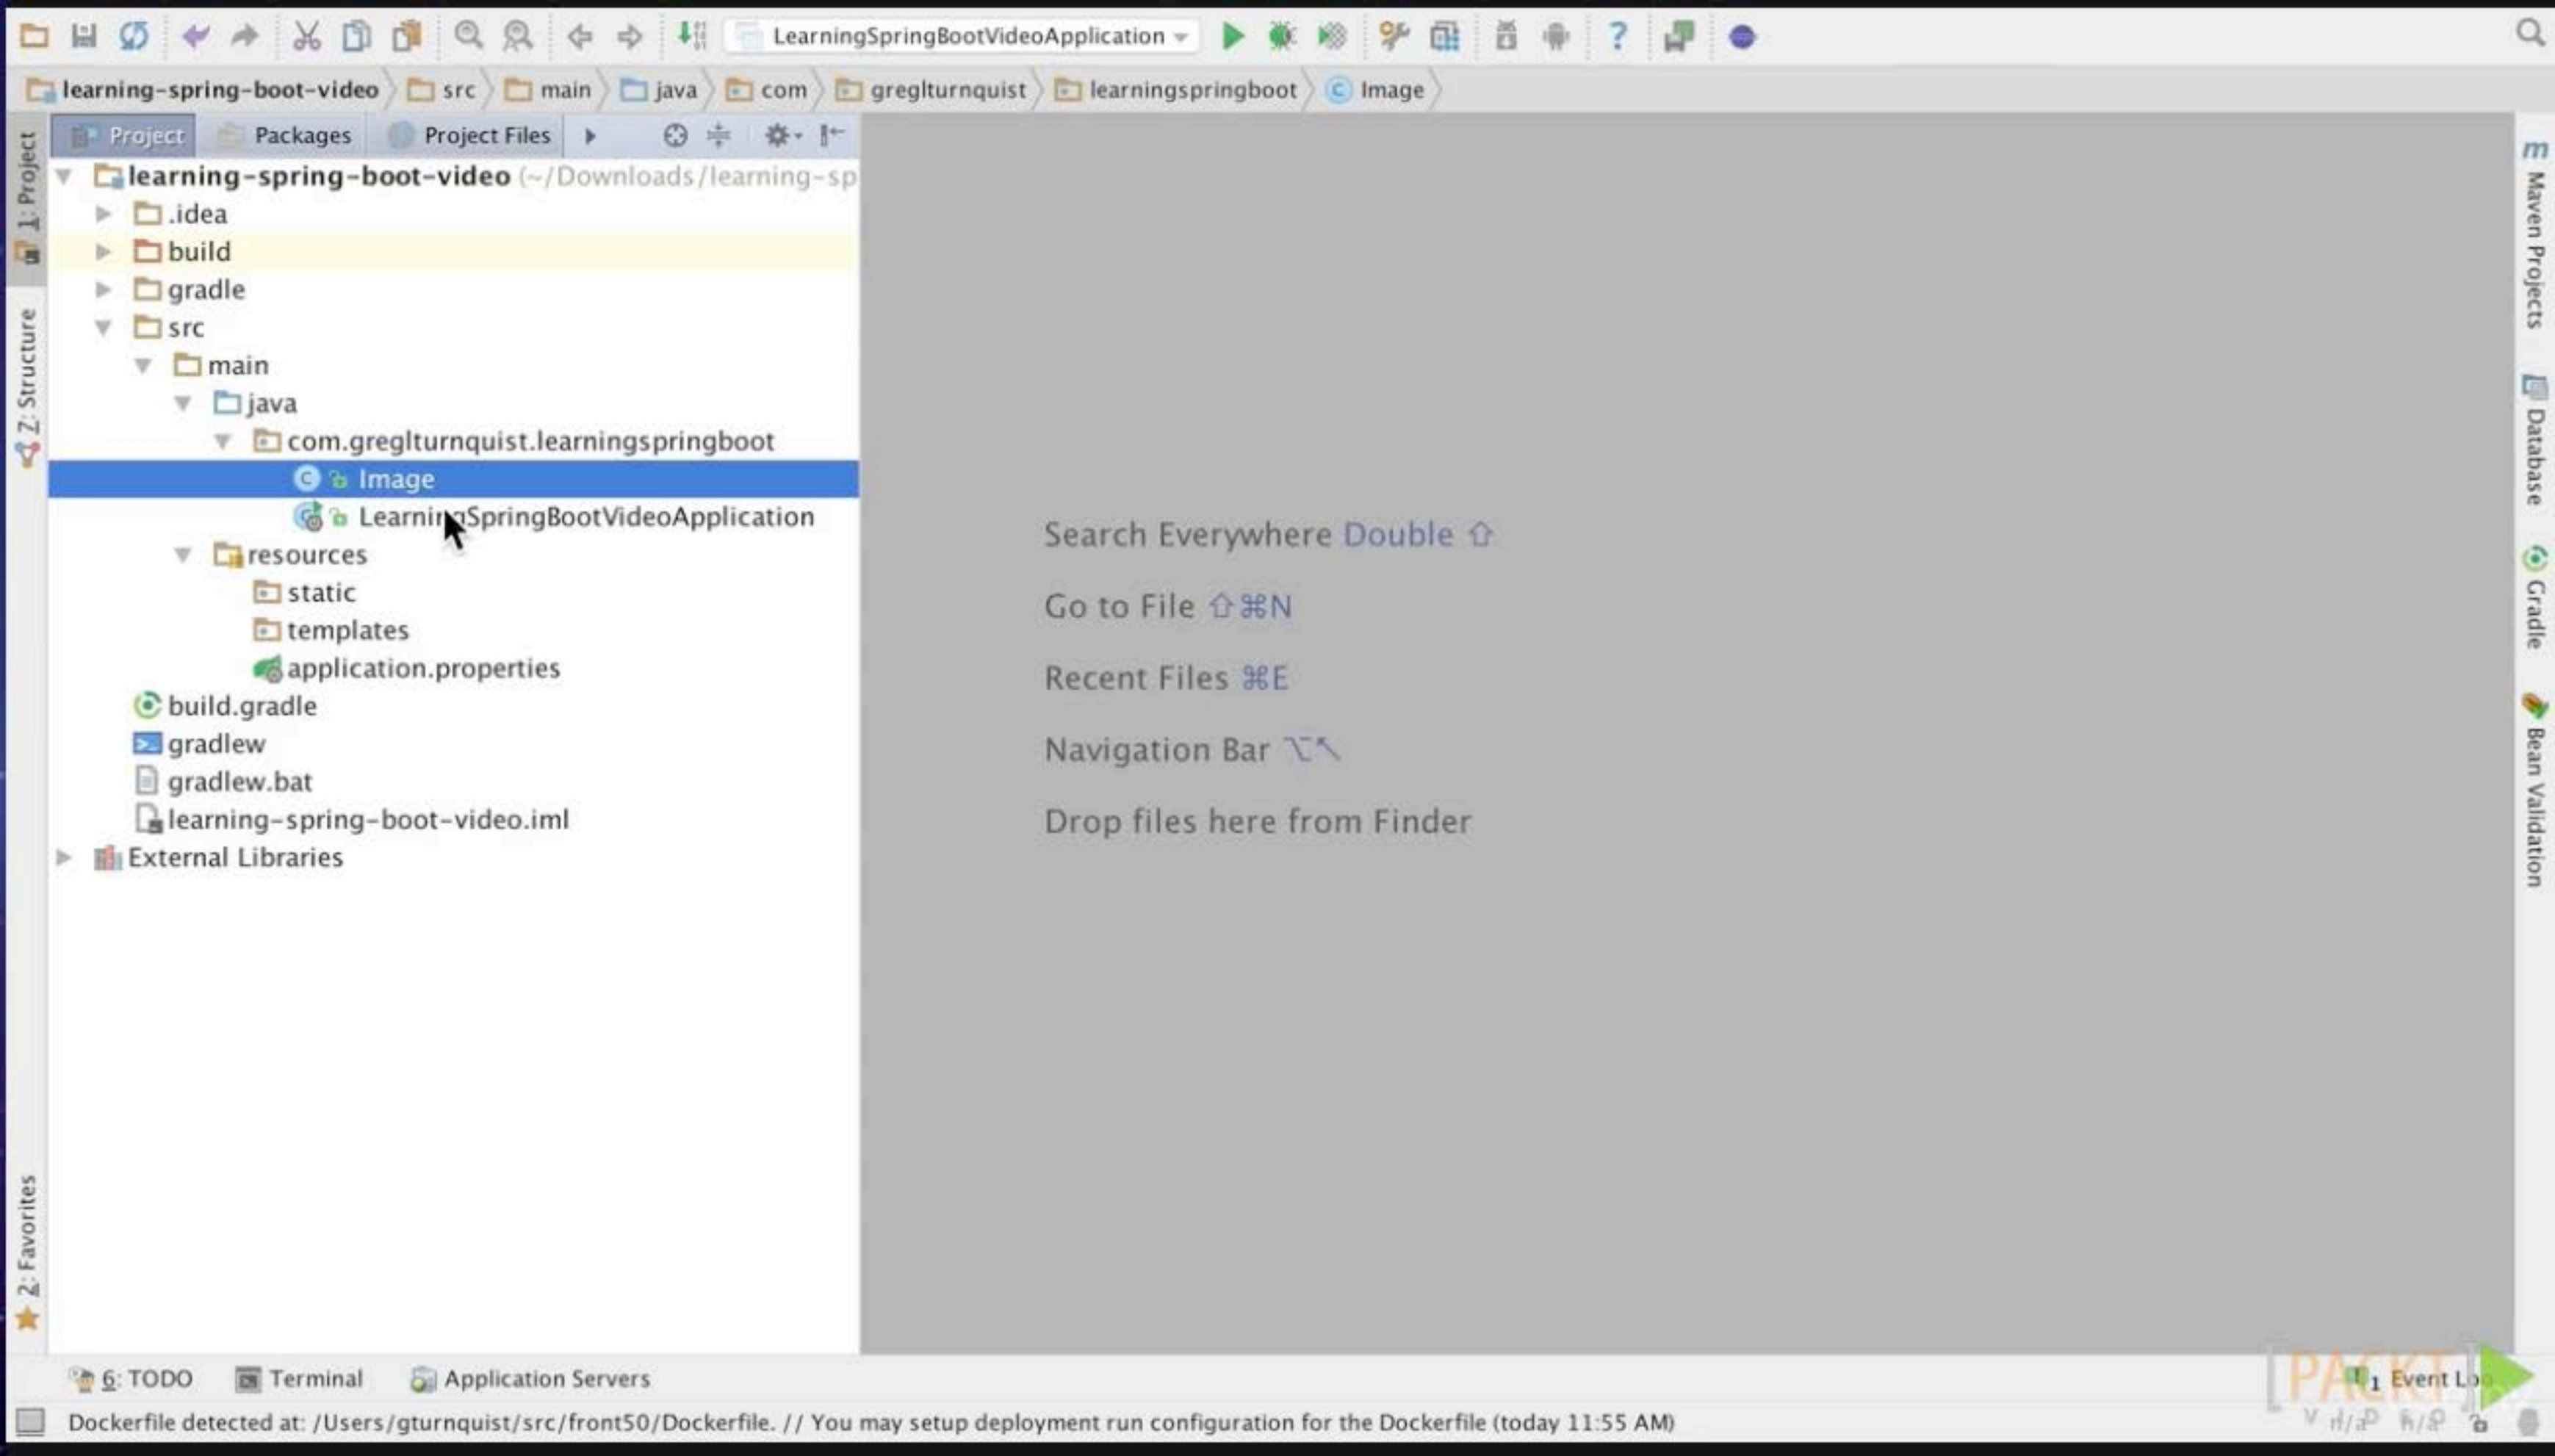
LearningSpringBootVideoApplication

learning-spring-boot-video src main java com greglturnquist learningspringboot Image

1: Project
Z: Structure
2: Favorites

Project Packages Project Files

learning-spring-boot-video (~/Downloads/learning-sp
.idea
build
gradle
src
main
java
com.greglturnquist.learningspringboot
Image
LearningSpringBootVideoApplication
resources
static
templates
application.properties
build.gradle
gradlew
gradlew.bat
learning-spring-boot-video.iml
External Libraries

Search Everywhere Double ⇧
Go to File ⇧⌘N
Recent Files ⌘E
Navigation Bar ⌥↖
Drop files here from Finder

Maven Projects
Database
Gradle
Bean Validation

6: TODO Terminal Application Servers

PACKT
Event Lo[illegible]

Dockerfile detected at: /Users/gturnquist/src/front50/Dockerfile. // You may setup deployment run configuration for the Dockerfile (today 11:55 AM)